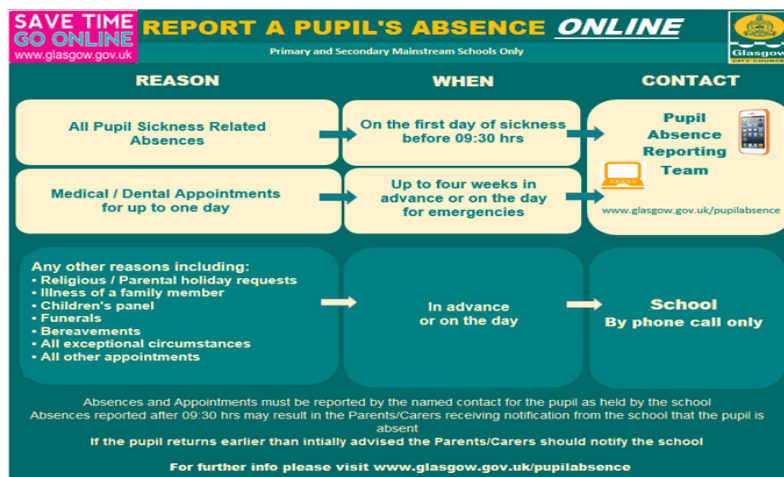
SAVE TIME
GO ONLINE
www.glasgow.gov.uk

REPORT A PUPIL'S ABSENCE ONLINE

Primary and Secondary Mainstream Schools Only

Glasgow
CITY COUNCIL

REASON

WHEN

CONTACT

All Pupil Sickness Related Absences

On the first day of sickness before 09:30 hrs

Pupil Absence Reporting Team

Medical / Dental Appointments for up to one day

Up to four weeks in advance or on the day for emergencies

www.glasgow.gov.uk/pupilabsence

Any other reasons including:
• Religious / Parental holiday requests
• Illness of a family member
• Children's panel
• Funerals
• Bereavements
• All exceptional circumstances
• All other appointments

In advance or on the day

School
By phone call only

Absences and Appointments must be reported by the named contact for the pupil as held by the school
Absences reported after 09:30 hrs may result in the Parents/Carers receiving notification from the school that the pupil is absent

If the pupil returns earlier than intially advised the Parents/Carers should notify the school

For further info please visit www.glasgow.gov.uk/pupilabsence